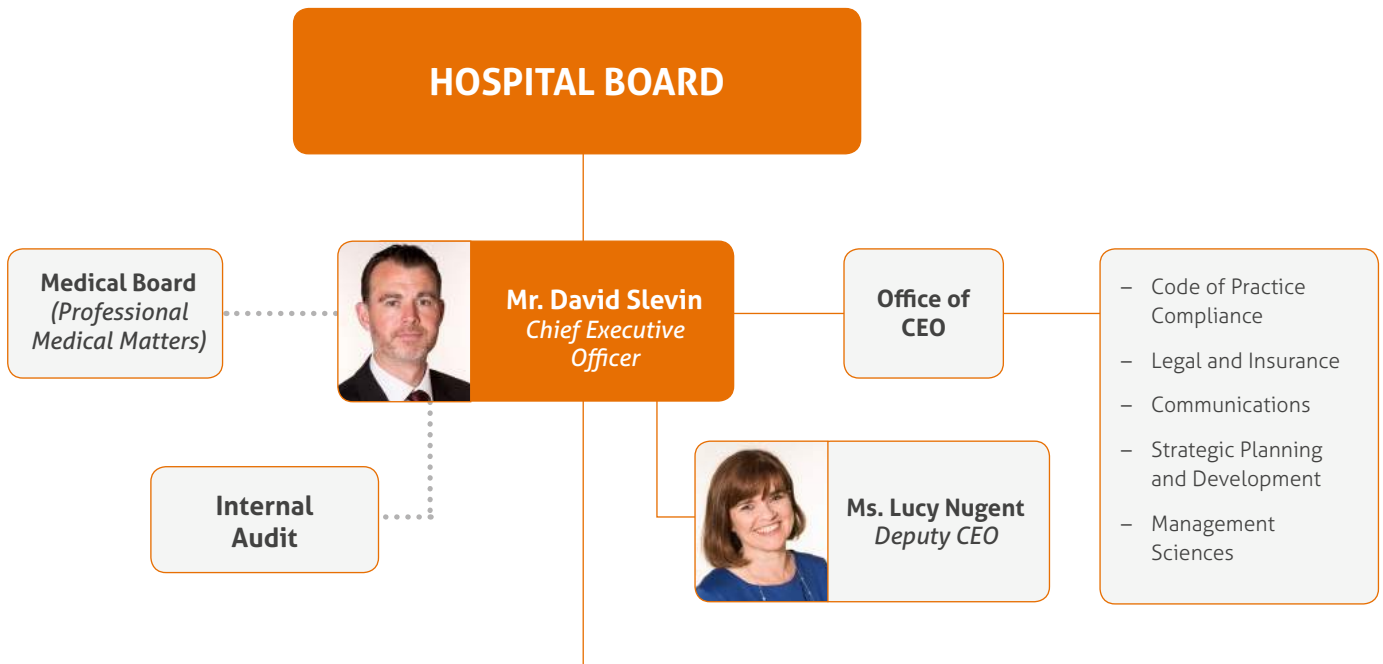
HOSPITAL BOARD

Medical Board
*(Professional Medical Matters)*

Mr. David Slevin
*Chief Executive Officer*

Office of CEO

– Code of Practice Compliance
– Legal and Insurance
– Communications
– Strategic Planning and Development
– Management Sciences

Internal Audit

Ms. Lucy Nugent
*Deputy CEO*